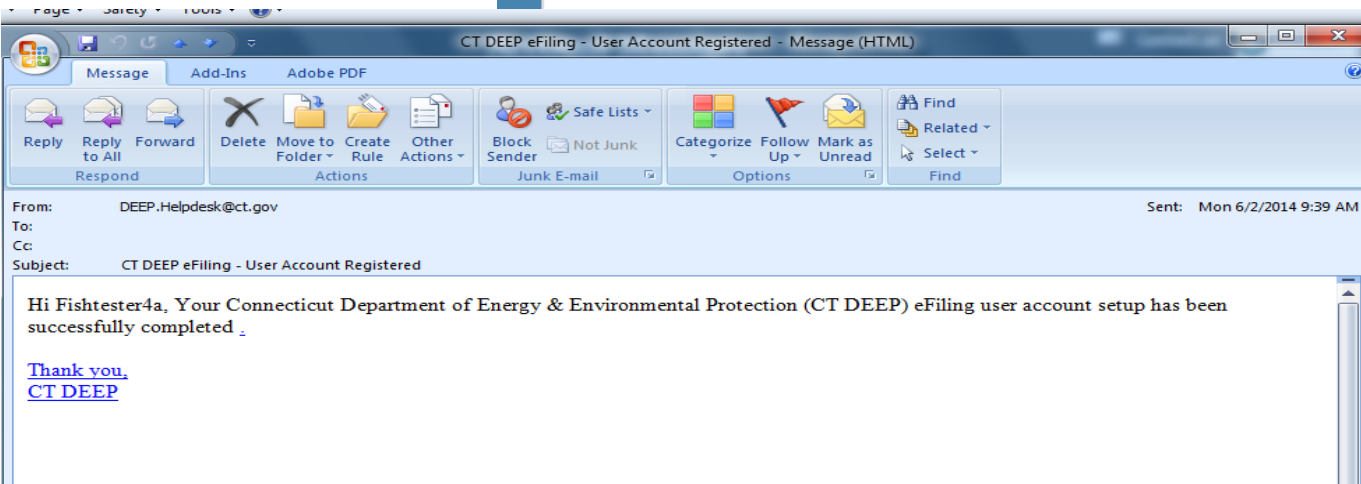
Page ▾ Safety ▾ Tools ▾

CT DEEP eFiling - User Account Registered - Message (HTML)

Message Add-Ins Adobe PDF

Reply
Reply to All
Forward
Respond

Delete
Move to Folder ▾
Create Rule
Other Actions ▾
Actions

Block Sender
Safe Lists ▾
Not Junk
Junk E-mail

Categorize ▾
Follow Up ▾
Mark as Unread
Options

Find
Related ▾
Select ▾
Find

From: DEEP.Helpdesk@ct.gov
Sent: Mon 6/2/2014 9:39 AM
To:
Cc:
Subject: CT DEEP eFiling - User Account Registered

Hi Fishtester4a, Your Connecticut Department of Energy & Environmental Protection (CT DEEP) eFiling user account setup has been successfully completed .

Thank you,
CT DEEP